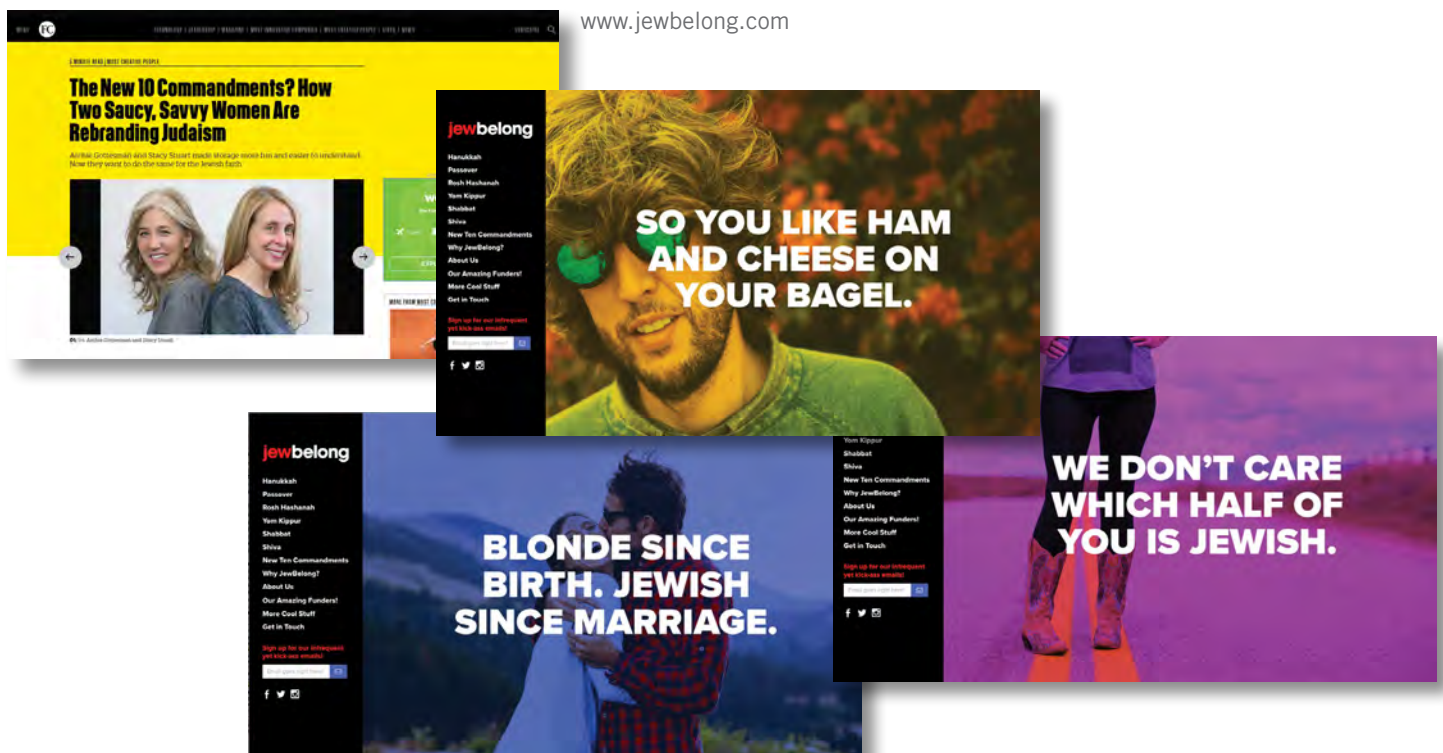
www.jewbelong.com

MENU FC TECHNOLOGY | LEADERSHIP | WORKLIFE | MOST INNOVATIVE COMPANIES | MOST CREATIVE PEOPLE | VIDEO | NEWS SUBSCRIBE

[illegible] | MOST CREATIVE PEOPLE

The New 10 Commandments? How Two Saucy, Savvy Women Are Rebranding Judaism

Archie Gottesman and Stacy Stuart made storage more fun and easier to understand. Now they want to do the same for the Jewish faith.

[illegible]

01/14 Archie Gottesman and Stacy Stuart

MORE FROM MOST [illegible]

jewbelong
Hanukkah
Passover
Rosh Hashanah
Yom Kippur
Shabbat
Shiva
New Ten Commandments
Why JewBelong?
About Us
Our Amazing Funders!
More Cool Stuff
Get in Touch
Sign up for our infrequent yet kick-ass emails!
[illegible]

SO YOU LIKE HAM AND CHEESE ON YOUR BAGEL.

Yom Kippur
Shabbat
Shiva
New Ten Commandments
Why JewBelong?
About Us
Our Amazing Funders!
More Cool Stuff
Get in Touch
Sign up for our infrequent yet kick-ass emails!
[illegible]

WE DON'T CARE WHICH HALF OF YOU IS JEWISH.

jewbelong
Hanukkah
Passover
Rosh Hashanah
Yom Kippur
Shabbat
Shiva
New Ten Commandments
Why JewBelong?
About Us
Our Amazing Funders!
More Cool Stuff
Get in Touch
Sign up for our infrequent yet kick-ass emails!
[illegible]

BLONDE SINCE BIRTH. JEWISH SINCE MARRIAGE.